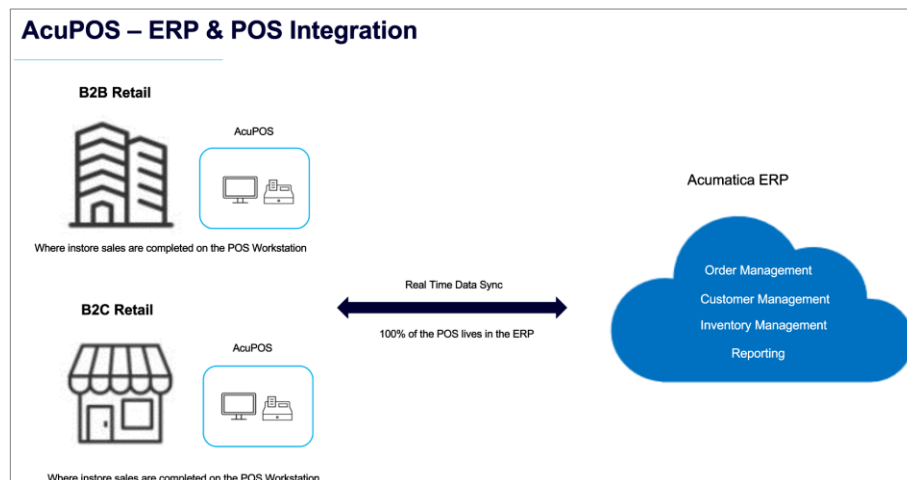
AcuPOS – ERP & POS Integration

B2B Retail

AcuPOS

Where instore sales are completed on the POS Workstation

B2C Retail

AcuPOS

Where instore sales are completed on the POS Workstation

Real Time Data Sync

100% of the POS lives in the ERP

Acumatica ERP

Order Management

Customer Management

Inventory Management

Reporting